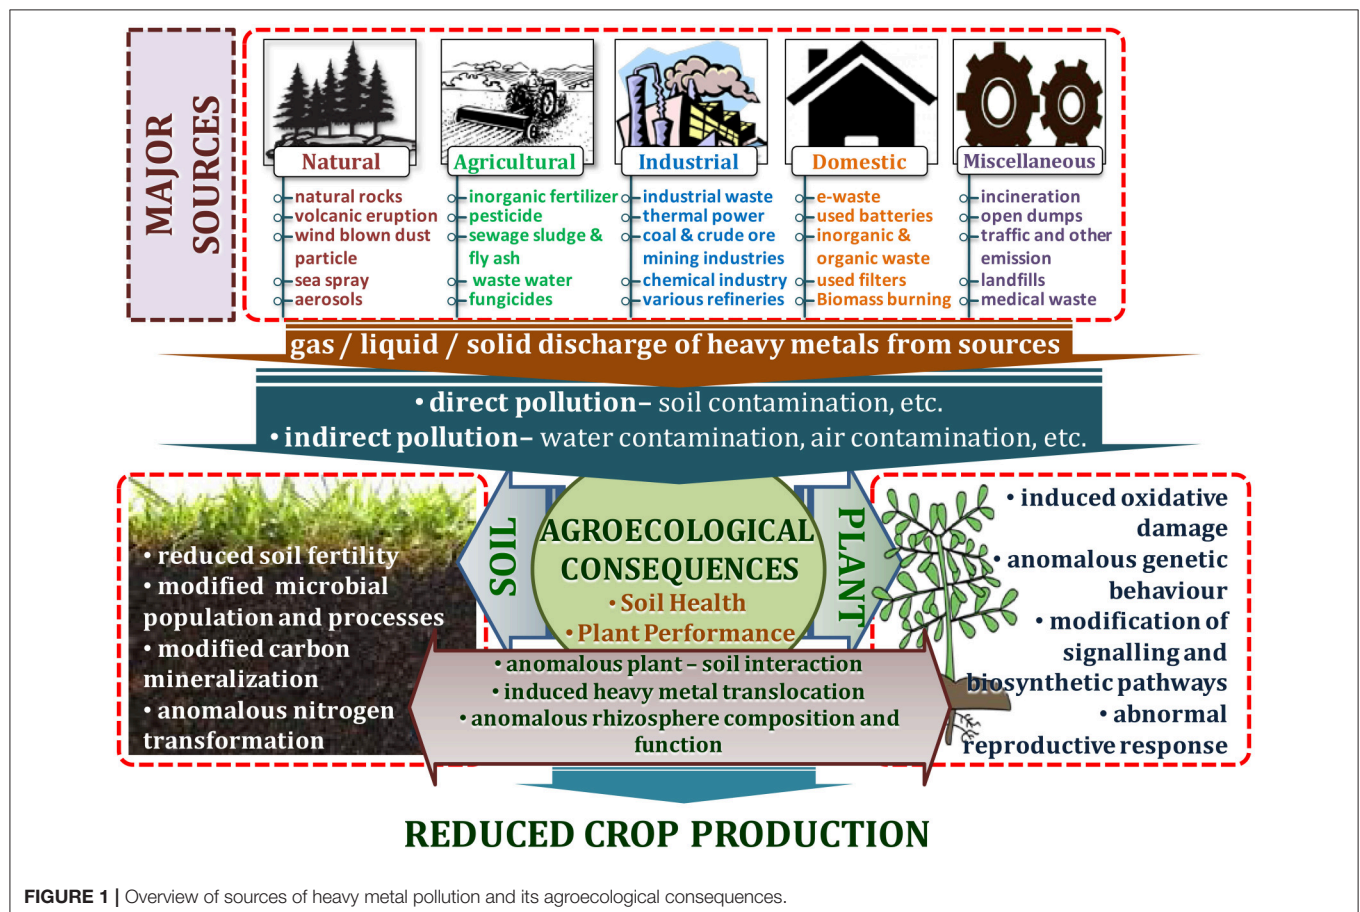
MAJOR SOURCES

Natural
natural rocks
volcanic eruption
wind blown dust particle
sea spray
aerosols

Agricultural
inorganic fertilizer
pesticide
sewage sludge & fly ash
waste water
fungicides

Industrial
industrial waste
thermal power
coal & crude ore mining industries
chemical industry
various refineries

Domestic
e-waste
used batteries
inorganic & organic waste
used filters
Biomass burning

Miscellaneous
incineration
open dumps
traffic and other emission
landfills
medical waste

gas / liquid / solid discharge of heavy metals from sources

• direct pollution– soil contamination, etc.
• indirect pollution– water contamination, air contamination, etc.

• reduced soil fertility
• modified microbial population and processes
• modified carbon mineralization
• anomalous nitrogen transformation

SOIL

AGROECOLOGICAL CONSEQUENCES
• Soil Health
• Plant Performance

PLANT

• induced oxidative damage
• anomalous genetic behaviour
• modification of signalling and biosynthetic pathways
• abnormal reproductive response

• anomalous plant – soil interaction
• induced heavy metal translocation
• anomalous rhizosphere composition and function

REDUCED CROP PRODUCTION

FIGURE 1 | Overview of sources of heavy metal pollution and its agroecological consequences.